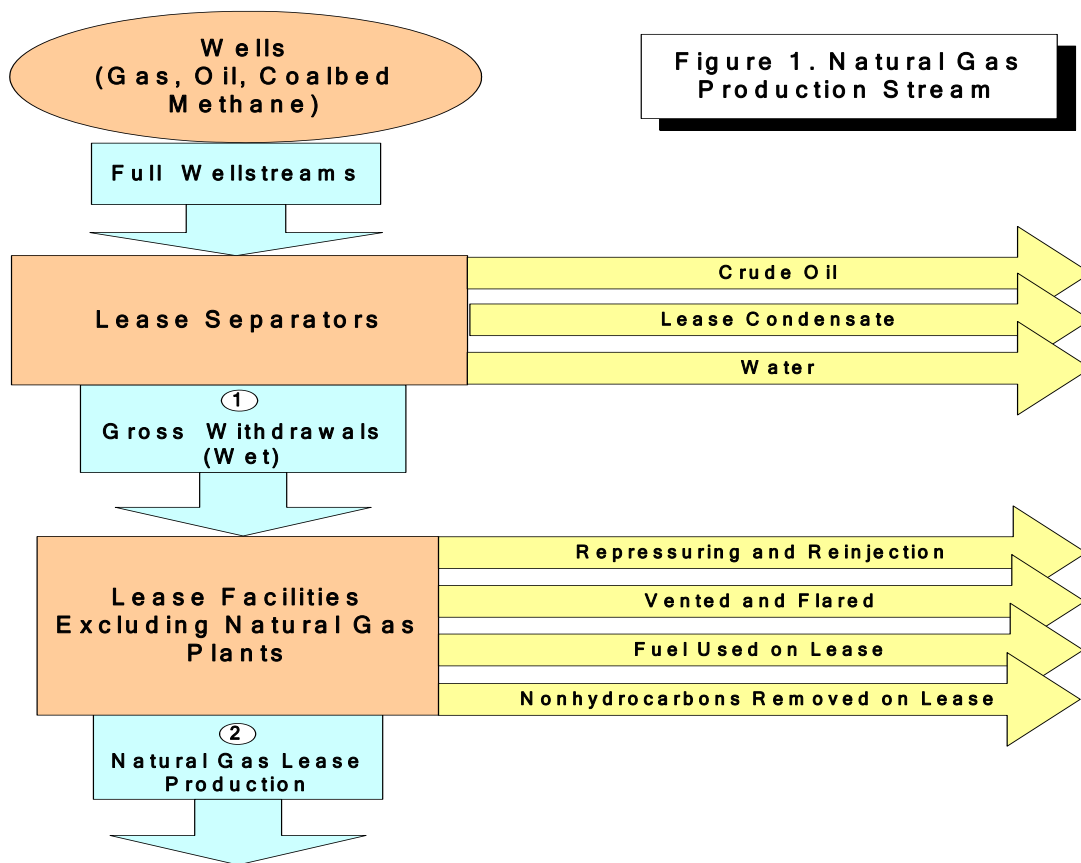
Wells
(Gas, Oil, Coalbed Methane)

Figure 1. Natural Gas Production Stream

Full Wellstreams

Lease Separators

Crude Oil

Lease Condensate

Water

1
Gross Withdrawals (Wet)

Lease Facilities Excluding Natural Gas Plants

Repressuring and Reinjection

Vented and Flared

Fuel Used on Lease

Nonhydrocarbons Removed on Lease

2
Natural Gas Lease Production